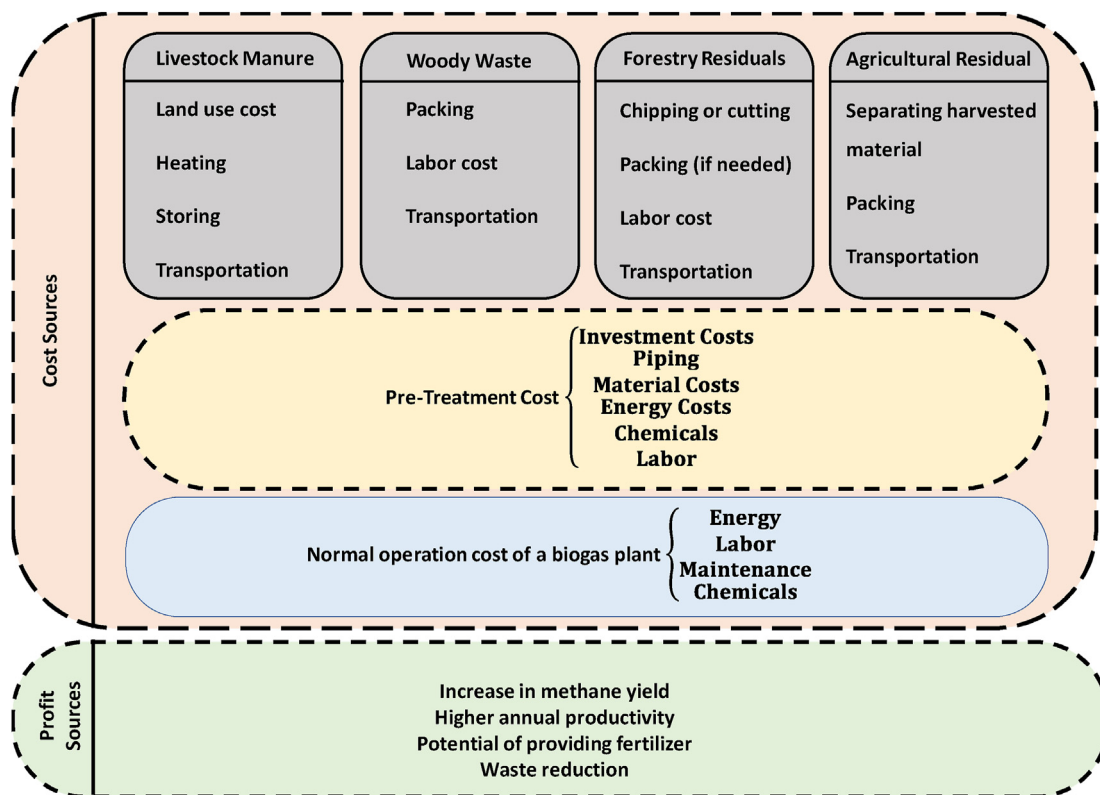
Cost Sources

Livestock Manure
Land use cost
Heating
Storing
Transportation

Woody Waste
Packing
Labor cost
Transportation

Forestry Residuals
Chipping or cutting
Packing (if needed)
Labor cost
Transportation

Agricultural Residual
Separating harvested material
Packing
Transportation

Pre-Treatment Cost
Investment Costs
Piping
Material Costs
Energy Costs
Chemicals
Labor

Normal operation cost of a biogas plant
Energy
Labor
Maintenance
Chemicals

Profit Sources

Increase in methane yield
Higher annual productivity
Potential of providing fertilizer
Waste reduction